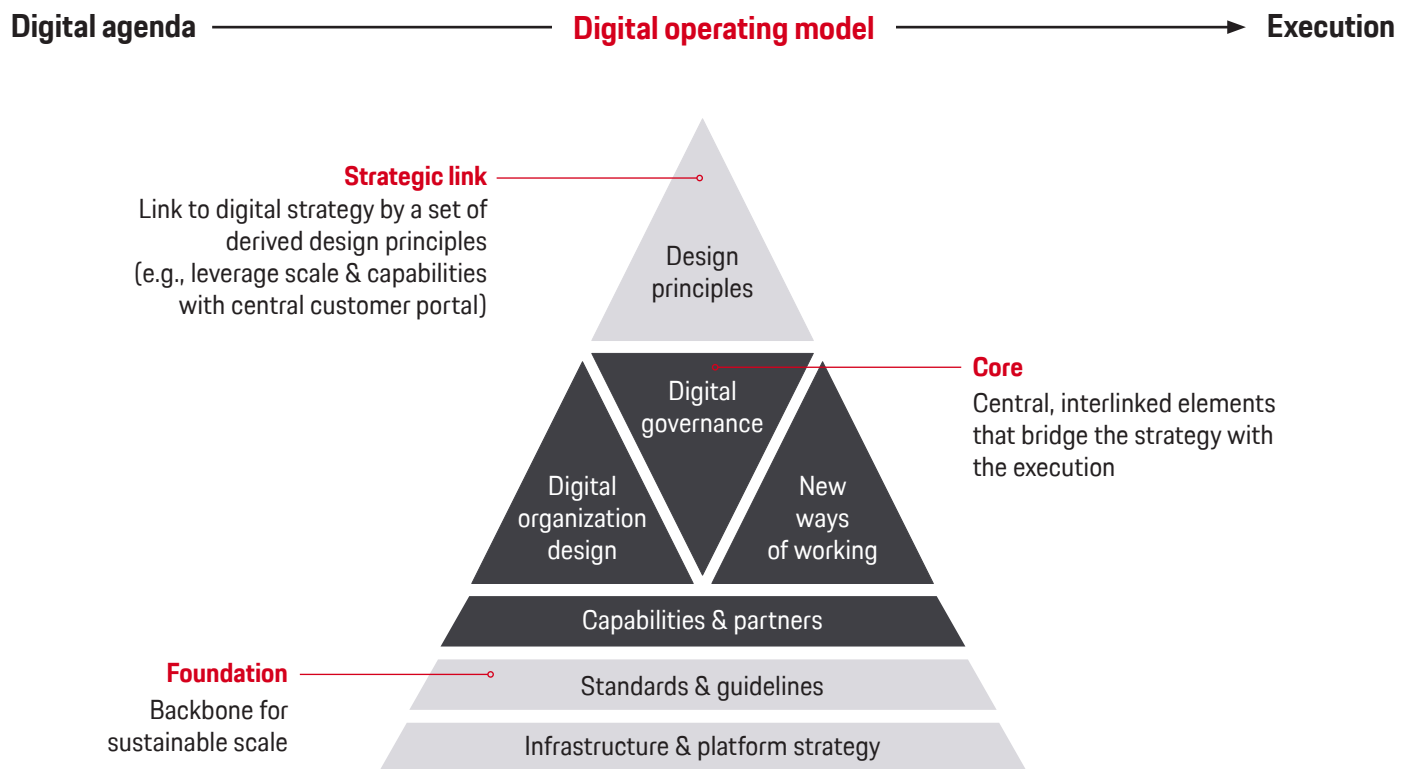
Digital agenda

Digital operating model

Execution

Strategic link
Link to digital strategy by a set of derived design principles (e.g., leverage scale & capabilities with central customer portal)

Design principles

Digital governance

Core
Central, interlinked elements that bridge the strategy with the execution

Digital organization design

New ways of working

Capabilities & partners

Foundation
Backbone for sustainable scale

Standards & guidelines

Infrastructure & platform strategy